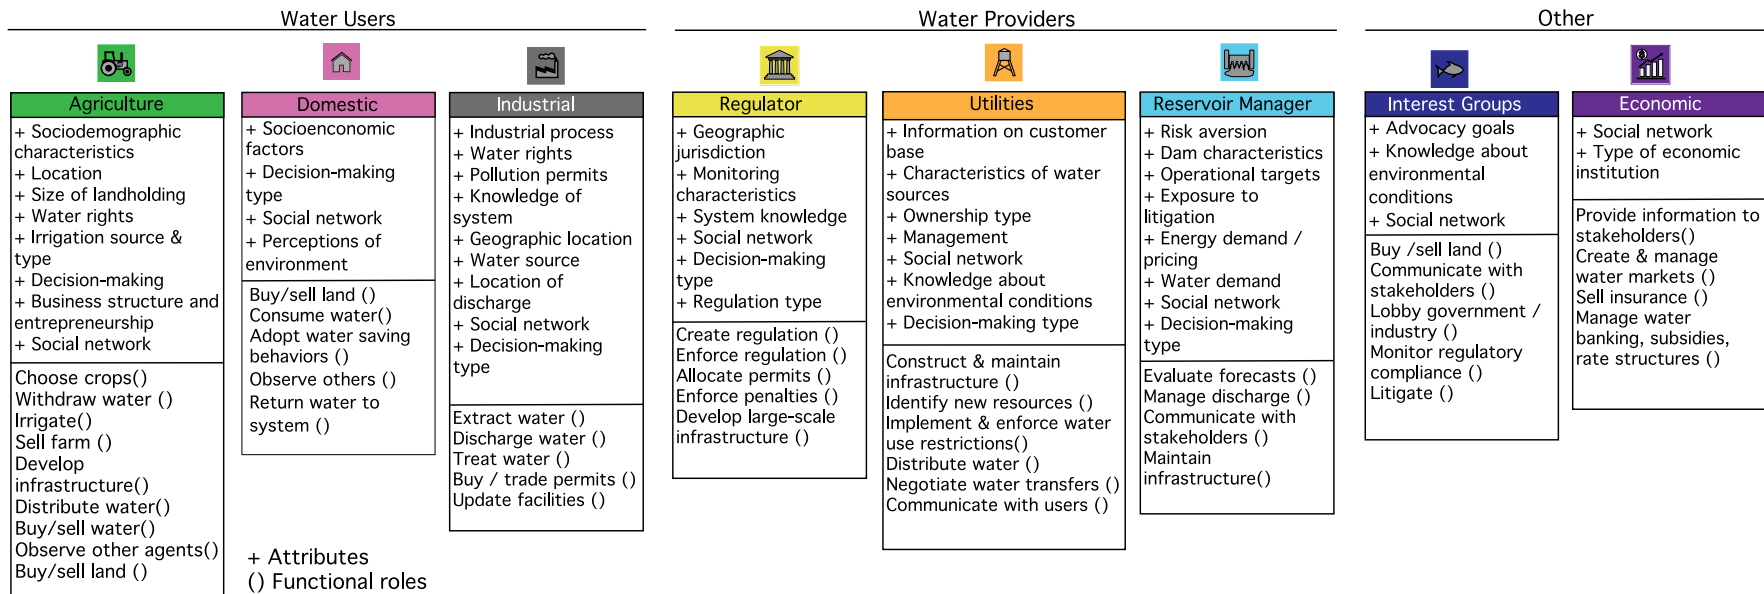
Water Users

Agriculture
+ Sociodemographic characteristics
+ Location
+ Size of landholding
+ Water rights
+ Irrigation source & type
+ Decision-making
+ Business structure and entrepreneurship
+ Social network

Choose crops()
Withdraw water ()
Irrigate()
Sell farm ()
Develop infrastructure()
Distribute water()
Buy/sell water()
Observe other agents()
Buy/sell land ()

Domestic
+ Socioenconomic factors
+ Decision-making type
+ Social network
+ Perceptions of environment

Buy/sell land ()
Consume water()
Adopt water saving behaviors ()
Observe others ()
Return water to system ()

Industrial
+ Industrial process
+ Water rights
+ Pollution permits
+ Knowledge of system
+ Geographic location
+ Water source
+ Location of discharge
+ Social network
+ Decision-making type

Extract water ()
Discharge water ()
Treat water ()
Buy / trade permits ()
Update facilities ()

+ Attributes
() Functional roles

Water Providers

Regulator
+ Geographic jurisdiction
+ Monitoring characteristics
+ System knowledge
+ Social network
+ Decision-making type
+ Regulation type

Create regulation ()
Enforce regulation ()
Allocate permits ()
Enforce penalties ()
Develop large-scale infrastructure ()

Utilities
+ Information on customer base
+ Characteristics of water sources
+ Ownership type
+ Management
+ Social network
+ Knowledge about environmental conditions
+ Decision-making type

Construct & maintain infrastructure ()
Identify new resources ()
Implement & enforce water use restrictions()
Distribute water ()
Negotiate water transfers ()
Communicate with users ()

Reservoir Manager
+ Risk aversion
+ Dam characteristics
+ Operational targets
+ Exposure to litigation
+ Energy demand / pricing
+ Water demand
+ Social network
+ Decision-making type

Evaluate forecasts ()
Manage discharge ()
Communicate with stakeholders ()
Maintain infrastructure()

Other

Interest Groups
+ Advocacy goals
+ Knowledge about environmental conditions
+ Social network

Buy /sell land ()
Communicate with stakeholders ()
Lobby government / industry ()
Monitor regulatory compliance ()
Litigate ()

Economic
+ Social network
+ Type of economic institution

Provide information to stakeholders()
Create & manage water markets ()
Sell insurance ()
Manage water banking, subsidies, rate structures ()